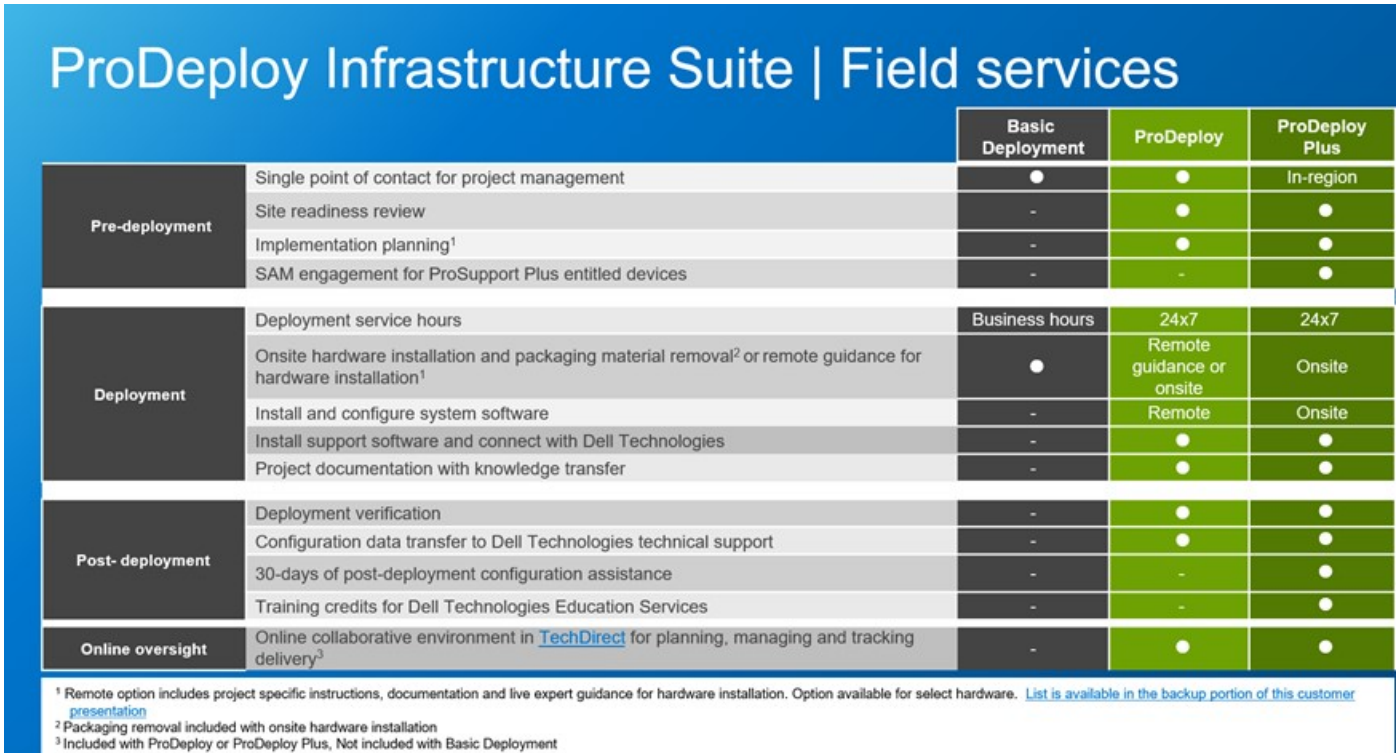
ProDeploy Infrastructure Suite | Field services

| | | Basic Deployment | ProDeploy | ProDeploy Plus |
|---|---|---|---|---|
| Pre-deployment | Single point of contact for project management | ● | ● | In-region |
| | Site readiness review | - | ● | ● |
| | Implementation planning$^1$ | - | ● | ● |
| | SAM engagement for ProSupport Plus entitled devices | - | - | ● |
| Deployment | Deployment service hours | Business hours | 24x7 | 24x7 |
| | Onsite hardware installation and packaging material removal$^2$ or remote guidance for hardware installation$^1$ | ● | Remote guidance or onsite | Onsite |
| | Install and configure system software | - | Remote | Onsite |
| | Install support software and connect with Dell Technologies | - | ● | ● |
| | Project documentation with knowledge transfer | - | ● | ● |
| Post- deployment | Deployment verification | - | ● | ● |
| | Configuration data transfer to Dell Technologies technical support | - | ● | ● |
| | 30-days of post-deployment configuration assistance | - | - | ● |
| | Training credits for Dell Technologies Education Services | - | - | ● |
| Online oversight | Online collaborative environment in TechDirect for planning, managing and tracking delivery$^3$ | - | ● | ● |

$^1$ Remote option includes project specific instructions, documentation and live expert guidance for hardware installation. Option available for select hardware. List is available in the backup portion of this customer presentation
$^2$ Packaging removal included with onsite hardware installation
$^3$ Included with ProDeploy or ProDeploy Plus, Not included with Basic Deployment